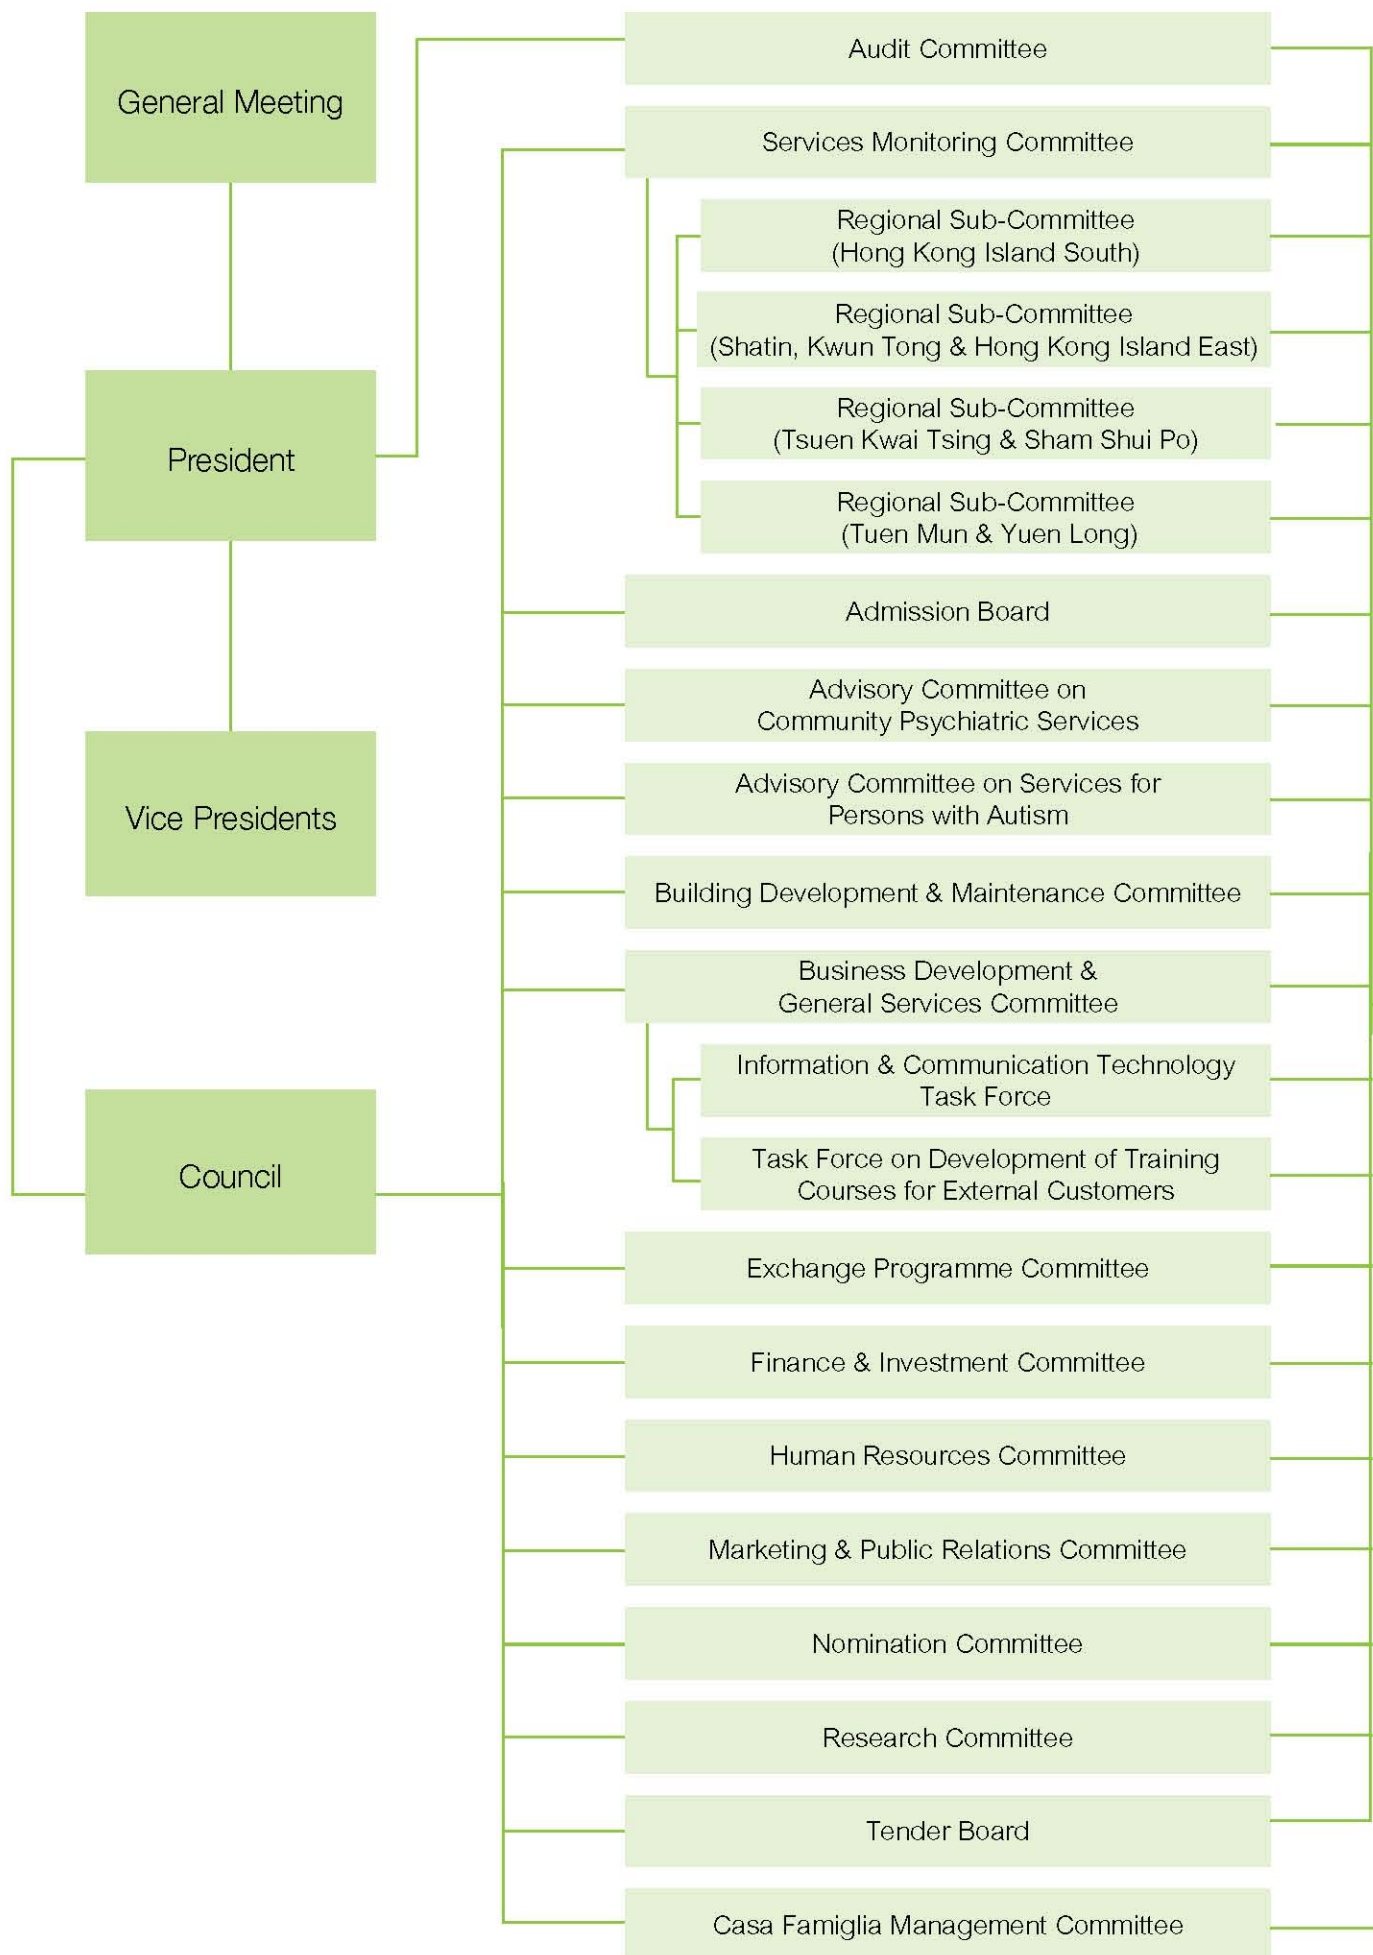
General Meeting

President

Vice Presidents

Council

Audit Committee

Services Monitoring Committee

Regional Sub-Committee (Hong Kong Island South)

Regional Sub-Committee (Shatin, Kwun Tong & Hong Kong Island East)

Regional Sub-Committee (Tsuen Kwai Tsing & Sham Shui Po)

Regional Sub-Committee (Tuen Mun & Yuen Long)

Admission Board

Advisory Committee on Community Psychiatric Services

Advisory Committee on Services for Persons with Autism

Building Development & Maintenance Committee

Business Development & General Services Committee

Information & Communication Technology Task Force

Task Force on Development of Training Courses for External Customers

Exchange Programme Committee

Finance & Investment Committee

Human Resources Committee

Marketing & Public Relations Committee

Nomination Committee

Research Committee

Tender Board

Casa Famiglia Management Committee